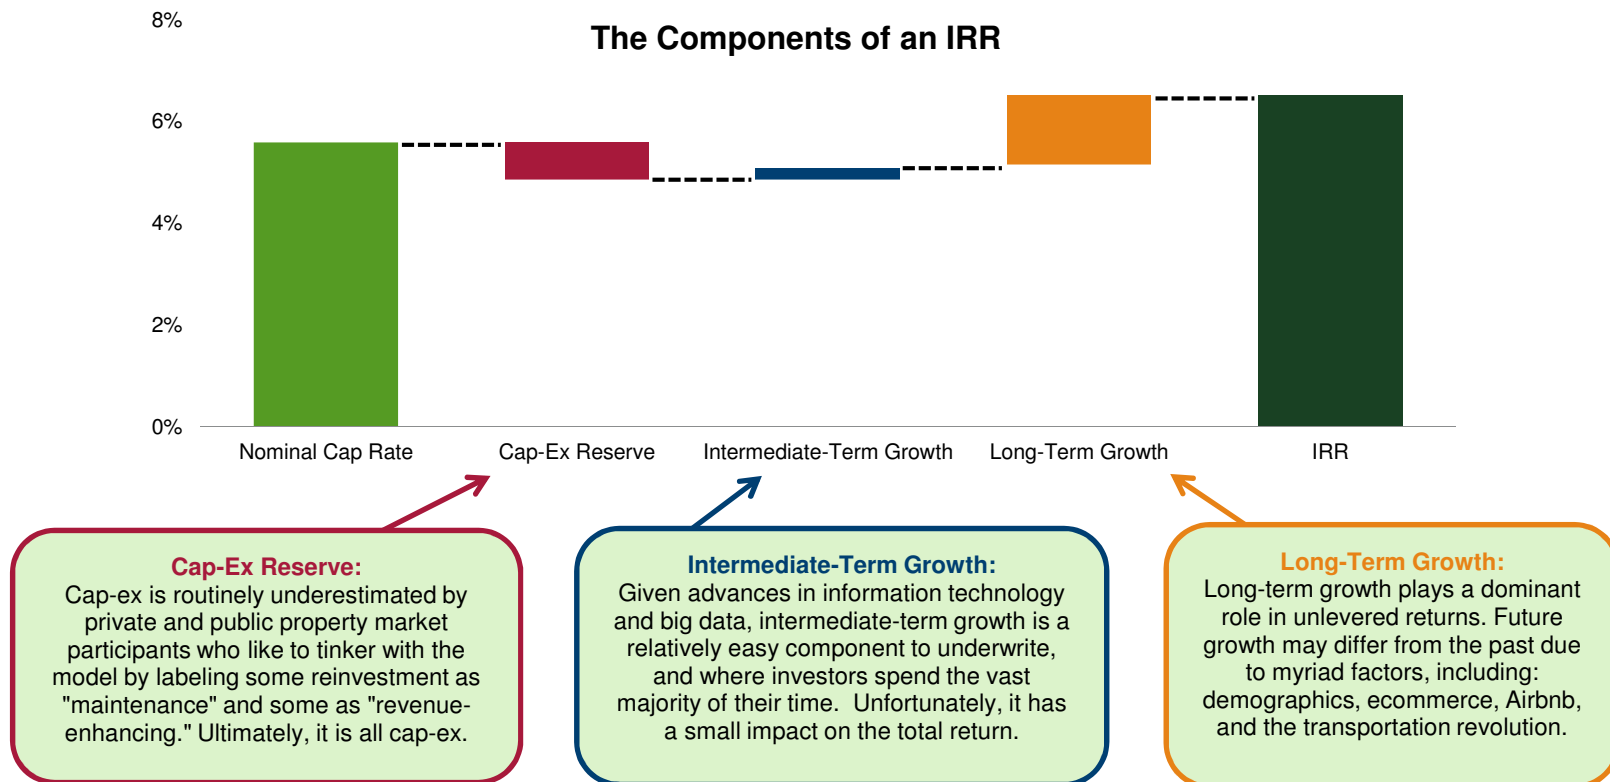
The Components of an IRR

8%
6%
4%
2%
0%

Nominal Cap Rate
Cap-Ex Reserve
Intermediate-Term Growth
Long-Term Growth
IRR

Cap-Ex Reserve:
Cap-ex is routinely underestimated by private and public property market participants who like to tinker with the model by labeling some reinvestment as "maintenance" and some as "revenue-enhancing." Ultimately, it is all cap-ex.

Intermediate-Term Growth:
Given advances in information technology and big data, intermediate-term growth is a relatively easy component to underwrite, and where investors spend the vast majority of their time. Unfortunately, it has a small impact on the total return.

Long-Term Growth:
Long-term growth plays a dominant role in unlevered returns. Future growth may differ from the past due to myriad factors, including: demographics, ecommerce, Airbnb, and the transportation revolution.